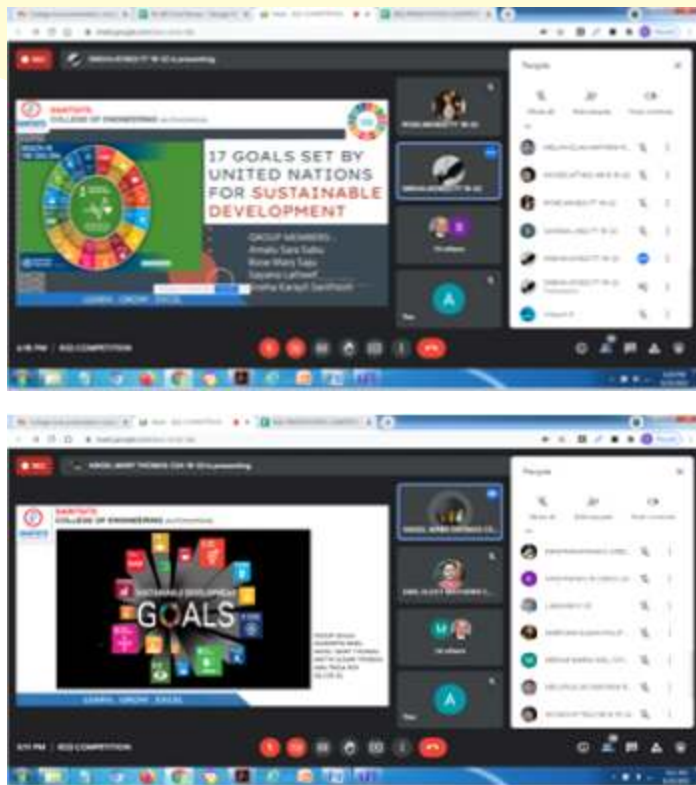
REC

SAINTGITS COLLEGE OF ENGINEERING

17 GOALS SET BY UNITED NATIONS FOR SUSTAINABLE DEVELOPMENT

GROUP MEMBERS:
Amalu Sara Sabu
Rose Mary Saju
Sayana Latheef
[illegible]

LEARN . GROW . EXCEL

People

A

SDG COMPETITION

REC

SAINTGITS COLLEGE OF ENGINEERING

SUSTAINABLE DEVELOPMENT GOALS

LEARN . GROW . EXCEL

People

A

SDG COMPETITION